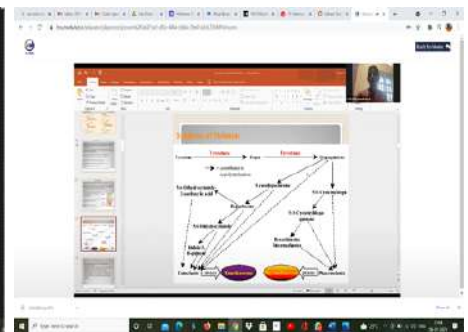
Synthesis of Melanin

Tyrosine → Tyrosinase → Dopa → Tyrosinase → Dopaquinone

5,6-dihydroxyindole

Dopachrome

5,6-Dihydroxyindole 2-carboxylic acid

5-S-Cysteinyldopa

5-S-Cysteinyldopa quinone

Indole-5,6-quinone

Benzothiazine intermediates

Eumelanin

Pheomelanin